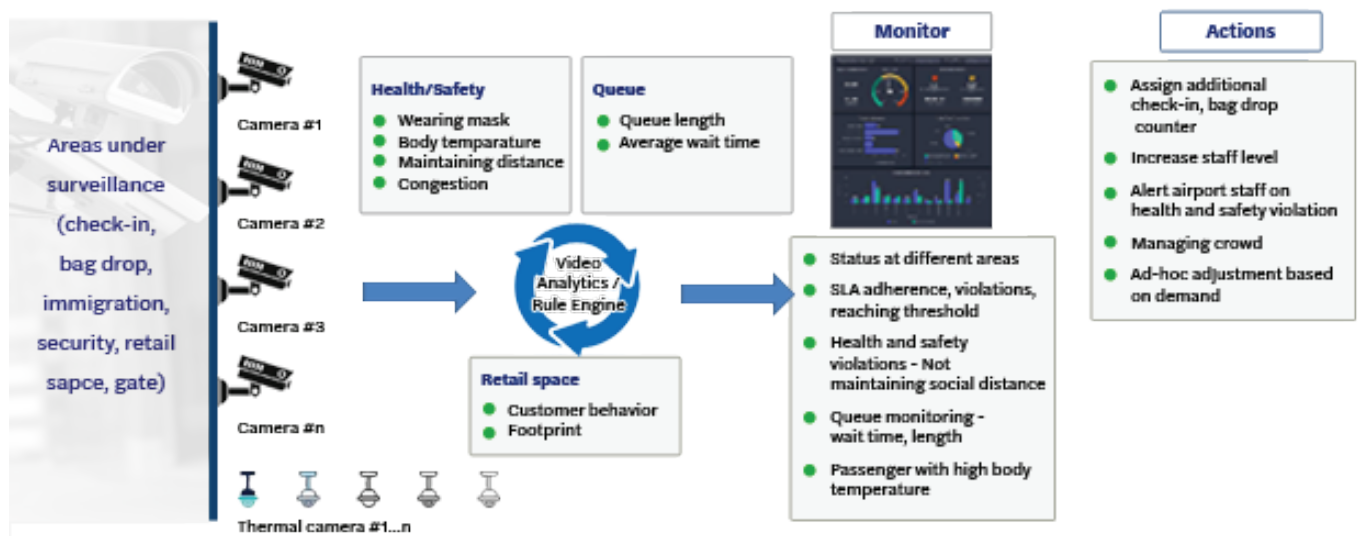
Areas under surveillance (check-in, bag drop, immigration, security, retail sapce, gate)

Camera #1

Camera #2

Camera #3

Camera #n

Thermal camera #1...n

Health/Safety
- Wearing mask
- Body temparature
- Maintaining distance
- Congestion

Queue
- Queue length
- Average wait time

Video Analytics / Rule Engine

Retail space
- Customer behavior
- Footprint

Monitor

- Status at different areas
- SLA adherence, violations, reaching threshold
- Health and safety violations - Not maintaining social distance
- Queue monitoring - wait time, length
- Passenger with high body temperature

Actions

- Assign additional check-in, bag drop counter
- Increase staff level
- Alert airport staff on health and safety violation
- Managing crowd
- Ad-hoc adjustment based on demand